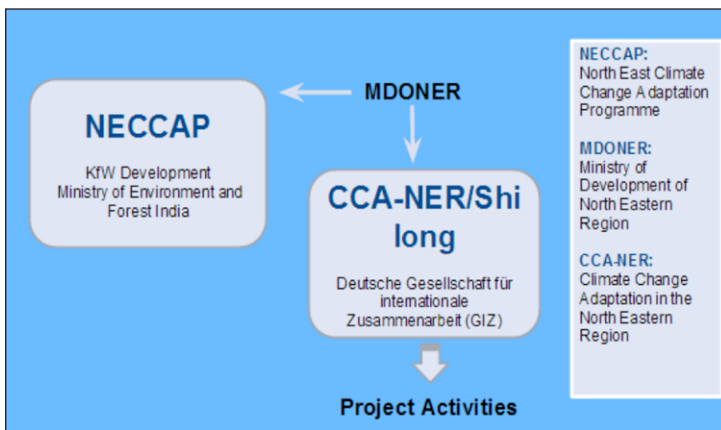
MDONER

NECCAP

KfW Development
Ministry of Environment and Forest India

CCA-NER/Shillong

Deutsche Gesellschaft für internationale Zusammenarbeit (GIZ)

Project Activities

NECCAP:
North East Climate Change Adaptation Programme

MDONER:
Ministry of Development of North Eastern Region

CCA-NER:
Climate Change Adaptation in the North Eastern Region